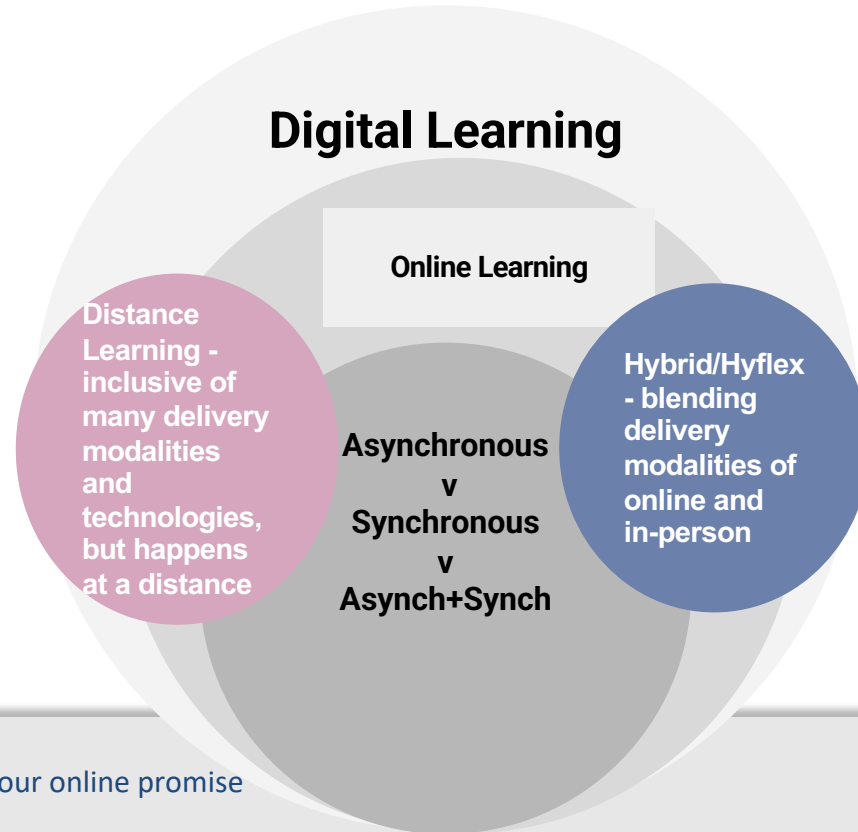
Digital Learning

Online Learning

Distance Learning - inclusive of many delivery modalities and technologies, but happens at a distance

Asynchronous
v
Synchronous
v
Asynch+Synch

Hybrid/Hyflex - blending delivery modalities of online and in-person

our online promise